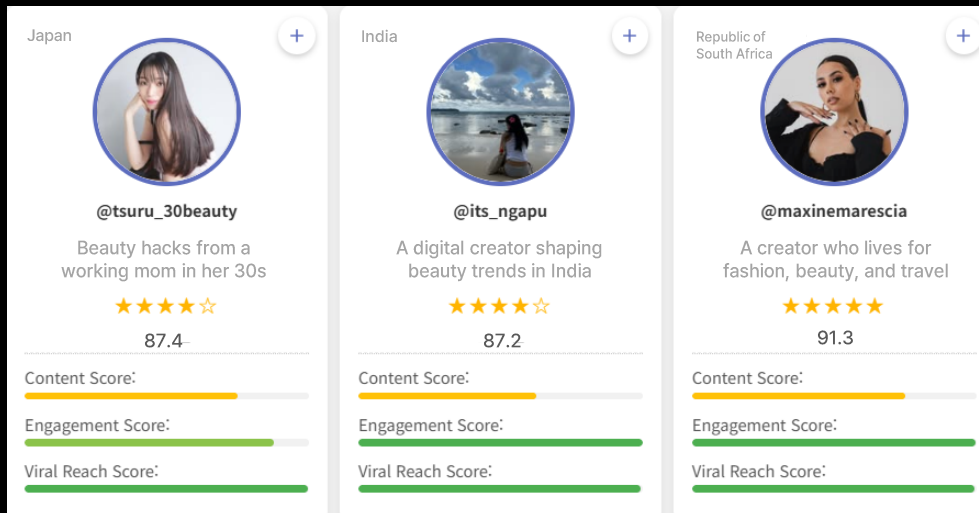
Japan

+

@tsuru_30beauty

Beauty hacks from a working mom in her 30s

★★★★☆

87.4

Content Score:

Engagement Score:

Viral Reach Score:

India

+

@its_ngapu

A digital creator shaping beauty trends in India

★★★★☆

87.2

Content Score:

Engagement Score:

Viral Reach Score:

Republic of South Africa

+

@maxinemarescia

A creator who lives for fashion, beauty, and travel

★★★★★

91.3

Content Score:

Engagement Score:

Viral Reach Score: